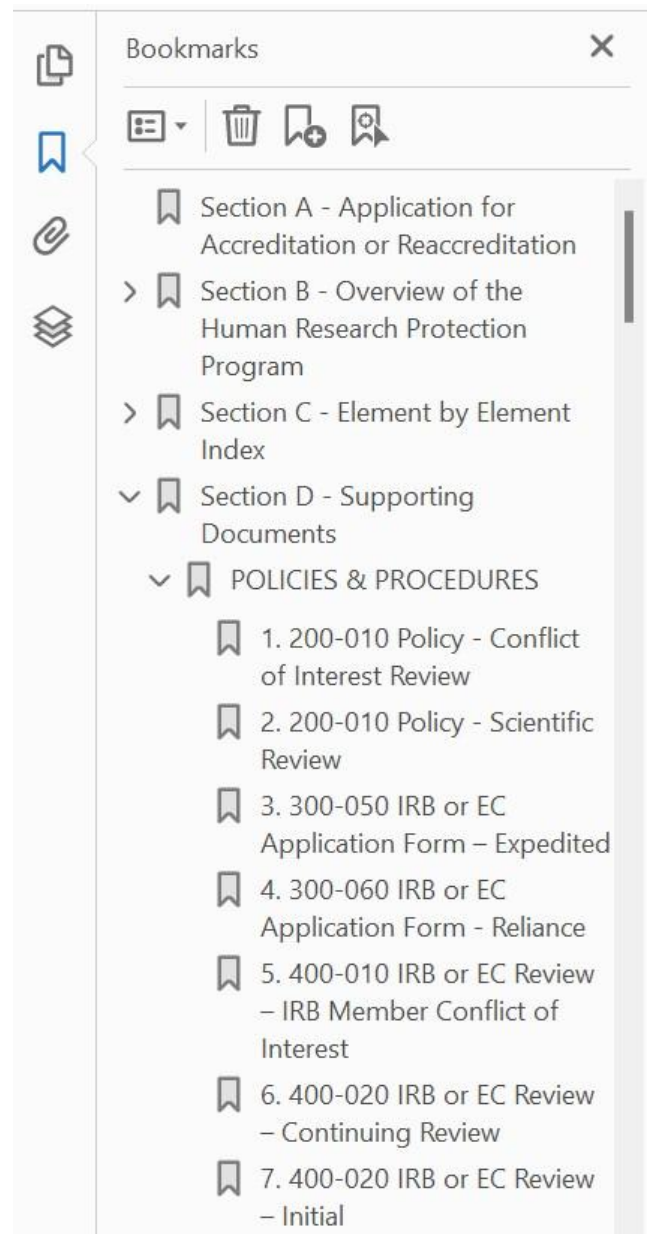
Bookmarks

Section A - Application for Accreditation or Reaccreditation

Section B - Overview of the Human Research Protection Program

Section C - Element by Element Index

Section D - Supporting Documents

POLICIES & PROCEDURES

1. 200-010 Policy - Conflict of Interest Review

2. 200-010 Policy - Scientific Review

3. 300-050 IRB or EC Application Form – Expedited

4. 300-060 IRB or EC Application Form - Reliance

5. 400-010 IRB or EC Review – IRB Member Conflict of Interest

6. 400-020 IRB or EC Review – Continuing Review

7. 400-020 IRB or EC Review – Initial